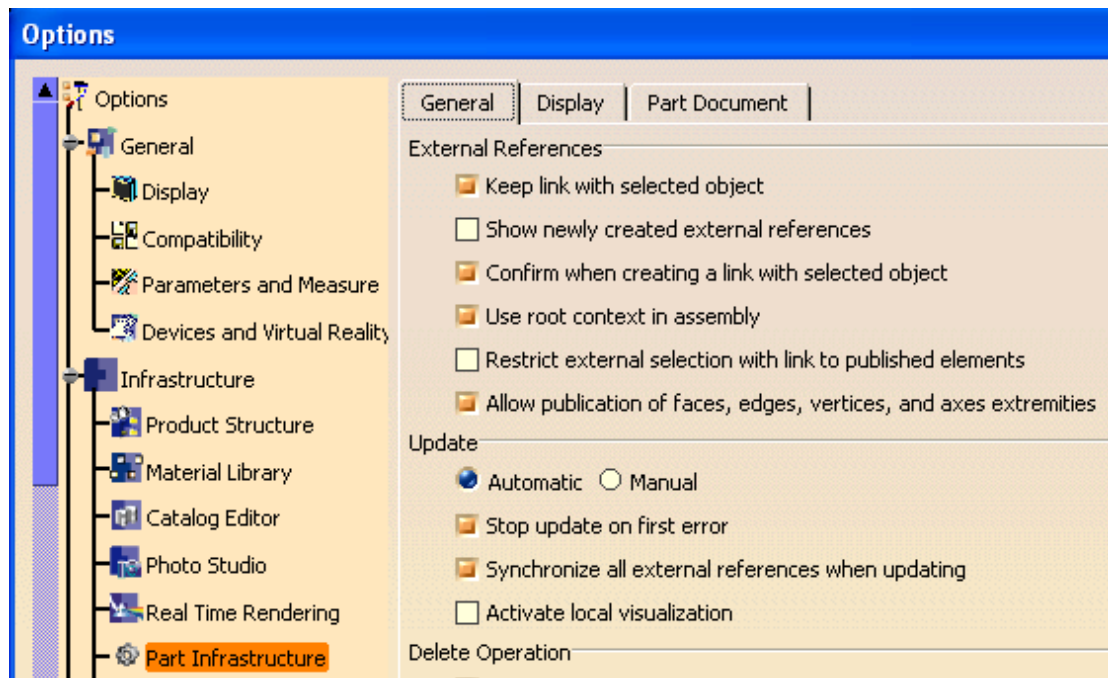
Options

Options
General
Display
Compatibility
Parameters and Measure
Devices and Virtual Reality
Infrastructure
Product Structure
Material Library
Catalog Editor
Photo Studio
Real Time Rendering
Part Infrastructure

General | Display | Part Document

External References
Keep link with selected object
Show newly created external references
Confirm when creating a link with selected object
Use root context in assembly
Restrict external selection with link to published elements
Allow publication of faces, edges, vertices, and axes extremities

Update
Automatic ◯ Manual
Stop update on first error
Synchronize all external references when updating
Activate local visualization

Delete Operation